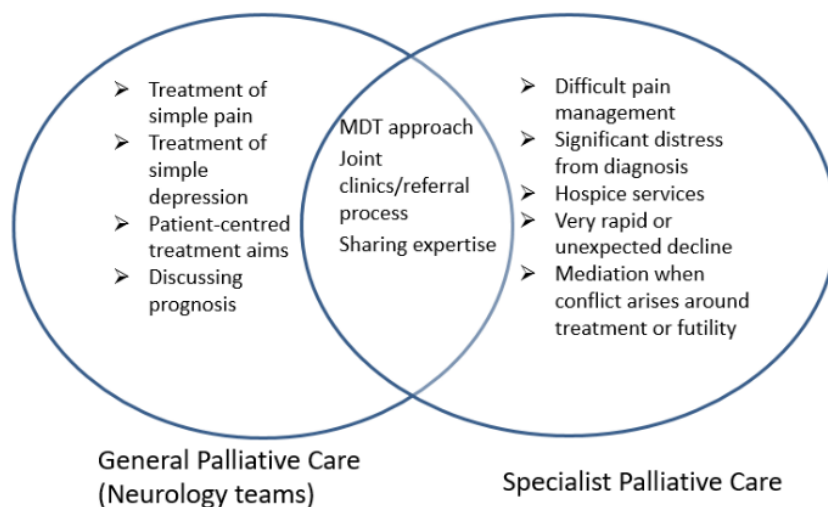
➢ Treatment of simple pain
➢ Treatment of simple depression
➢ Patient-centred treatment aims
➢ Discussing prognosis

MDT approach
Joint clinics/referral process
Sharing expertise

➢ Difficult pain management
➢ Significant distress from diagnosis
➢ Hospice services
➢ Very rapid or unexpected decline
➢ Mediation when conflict arises around treatment or futility

General Palliative Care (Neurology teams)

Specialist Palliative Care